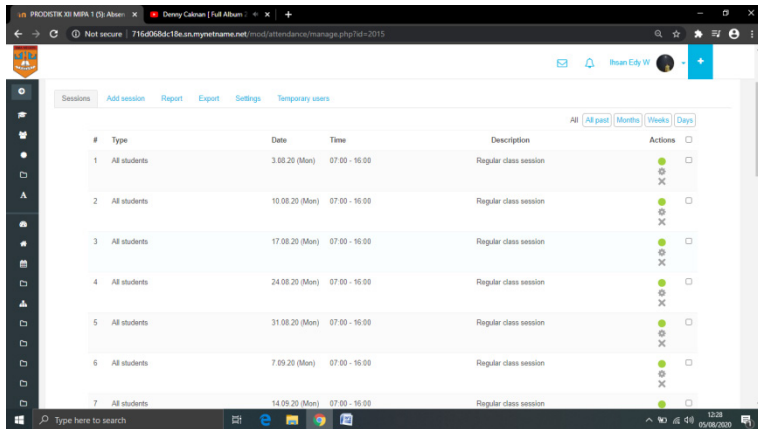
PRODISTIK XII MIPA 1 (5): Absen ×
Denny Caknan | Full Album | ×
+

Not secure | 716d068dc18e.sn.mynetname.net/mod/attendance/manage.php?id=2015

Ihsan Edy W

Sessions | Add session | Report | Export | Settings | Temporary users

All | All past | Months | Weeks | Days

| # | Type | Date | Time | Description | Actions |
|---|---|---|---|---|---|
| 1 | All students | 3.08.20 (Mon) | 07:00 - 16:00 | Regular class session | |
| 2 | All students | 10.08.20 (Mon) | 07:00 - 16:00 | Regular class session | |
| 3 | All students | 17.08.20 (Mon) | 07:00 - 16:00 | Regular class session | |
| 4 | All students | 24.08.20 (Mon) | 07:00 - 16:00 | Regular class session | |
| 5 | All students | 31.08.20 (Mon) | 07:00 - 16:00 | Regular class session | |
| 6 | All students | 7.09.20 (Mon) | 07:00 - 16:00 | Regular class session | |
| 7 | All students | 14.09.20 (Mon) | 07:00 - 16:00 | Regular class session | |

Type here to search

12:28
05/08/2020